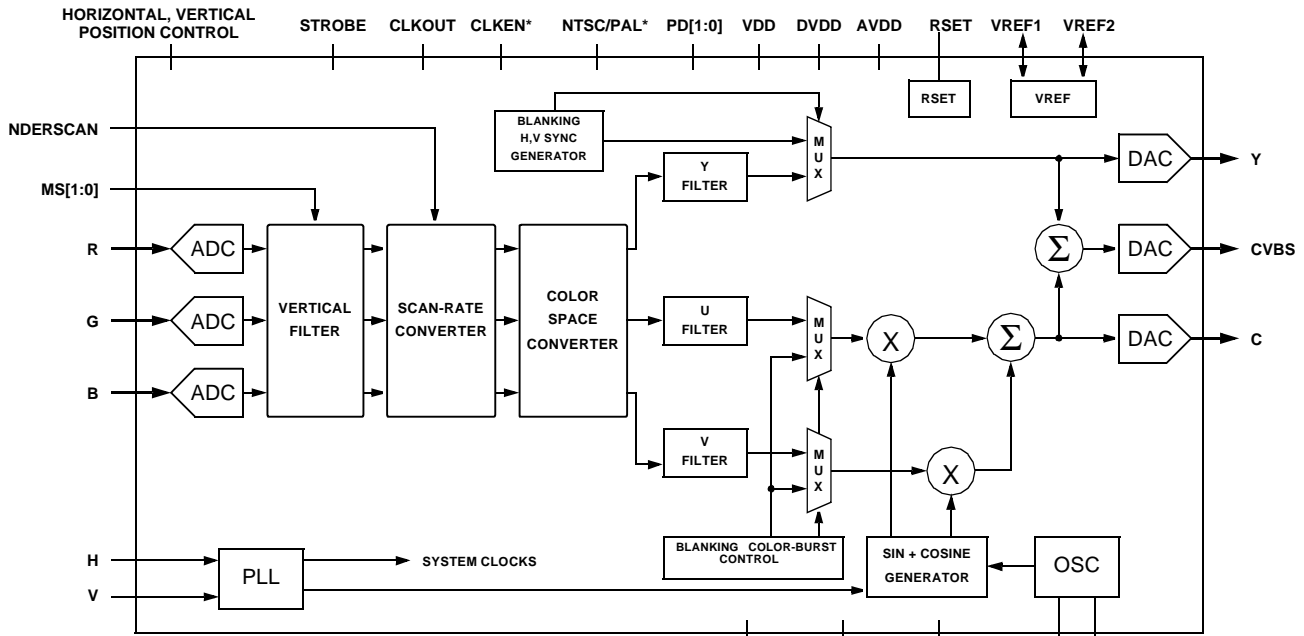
HORIZONTAL, VERTICAL POSITION CONTROL
STROBE
CLKOUT
CLKEN*
NTSC/PAL*
PD[1:0]
VDD
DVDD
AVDD
RSET
VREF1
VREF2

RSET
VREF

NDERSCAN
MS[1:0]

BLANKING H,V SYNC GENERATOR

M U X

Y FILTER

DAC
Y

R
ADC
G
ADC
B
ADC

VERTICAL FILTER

SCAN-RATE CONVERTER

COLOR SPACE CONVERTER

$\Sigma$

DAC
CVBS

U FILTER

M U X

X

$\Sigma$

DAC
C

V FILTER

M U X

X

BLANKING COLOR-BURST CONTROL

H
V
PLL
SYSTEM CLOCKS

SIN + COSINE GENERATOR

OSC